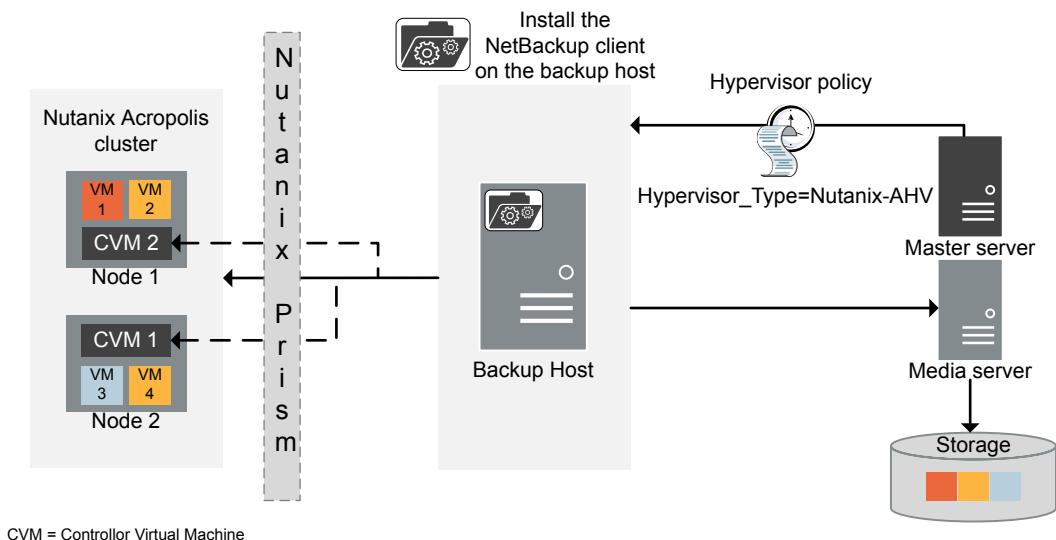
Install the NetBackup client on the backup host

Hypervisor policy

Nutanix Acropolis cluster

VM 1
VM 2
CVM 2
Node 1

CVM 1
VM 3
VM 4
Node 2

N u t a n i x P r i s m

Backup Host

Hypervisor_Type=Nutanix-AHV

Master server

Media server

Storage

CVM = Controllor Virtual Machine